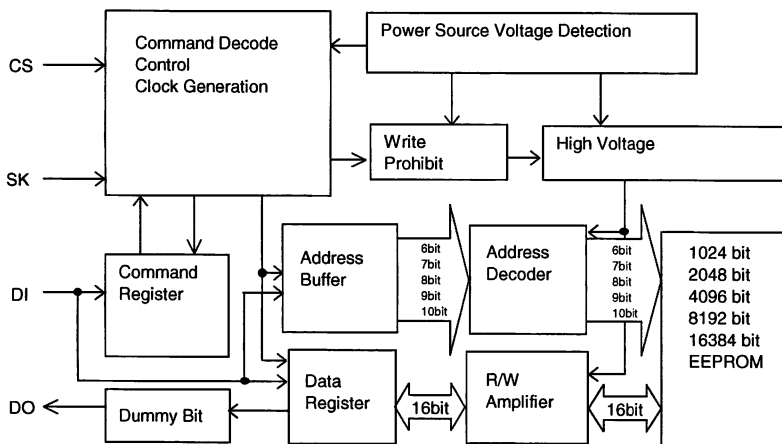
CS

SK

DI

DO

Command Decode
Control
Clock Generation

Power Source Voltage Detection

Write
Prohibit

High Voltage

Command
Register

Address
Buffer

6bit
7bit
8bit
9bit
10bit

Address
Decoder

6bit
7bit
8bit
9bit
10bit

1024 bit
2048 bit
4096 bit
8192 bit
16384 bit
EEPROM

Dummy Bit

Data
Register

16bit

R/W
Amplifier

16bit